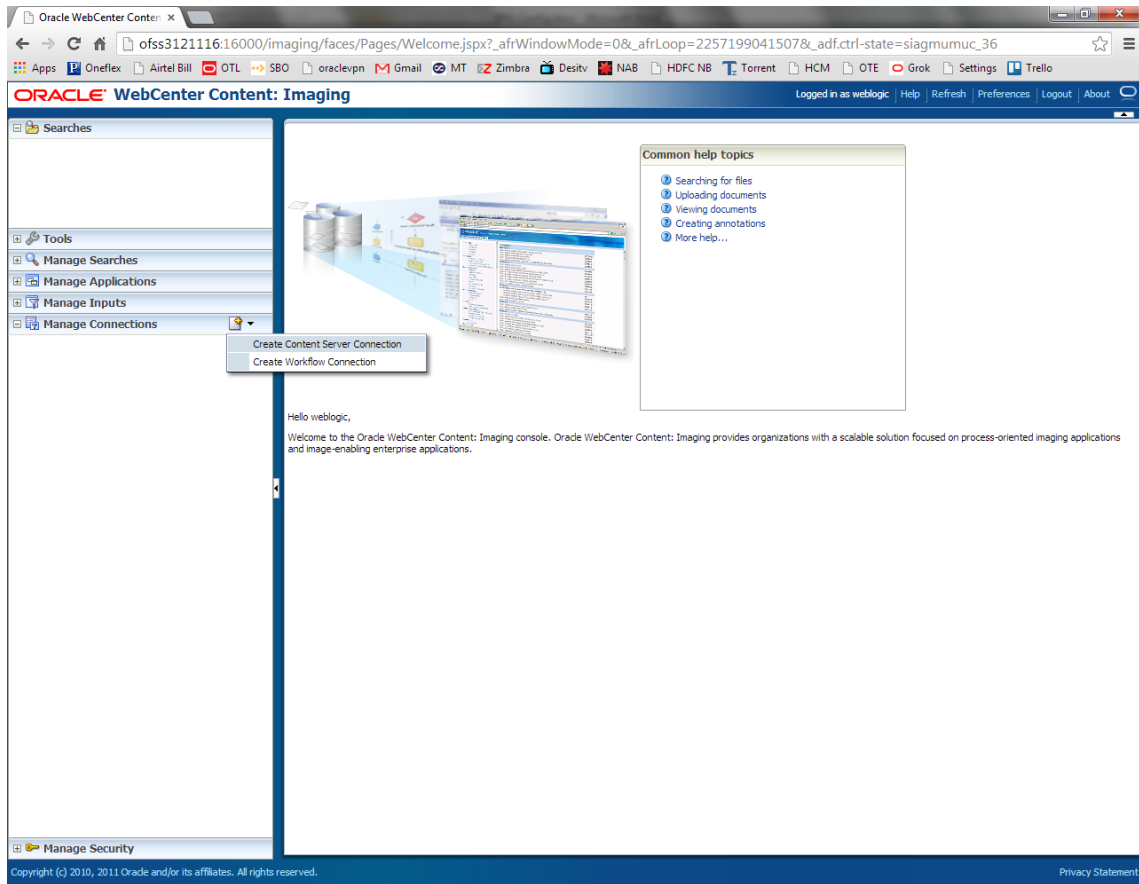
Oracle WebCenter Conten ×

ofss3121116:16000/imaging/faces/Pages/Welcome.jspx?_afrWindowMode=0&_afrLoop=2257199041507&_adf.ctrl-state=siagmumuc_36

Apps Oneflex Airtel Bill OTL SBO oraclevpn Gmail MT Zimbra Desitv NAB HDFC NB Torrent HCM OTE Grok Settings Trello

ORACLE WebCenter Content: Imaging

Logged in as weblogic | Help | Refresh | Preferences | Logout | About

Searches

Tools

Manage Searches

Manage Applications

Manage Inputs

Manage Connections

Create Content Server Connection

Create Workflow Connection

Manage Security

Common help topics

Searching for files

Uploading documents

Viewing documents

Creating annotations

More help...

Hello weblogic,

Welcome to the Oracle WebCenter Content: Imaging console. Oracle WebCenter Content: Imaging provides organizations with a scalable solution focused on process-oriented imaging applications and image-enabling enterprise applications.

Copyright (c) 2010, 2011 Oracle and/or its affiliates. All rights reserved.

Privacy Statement